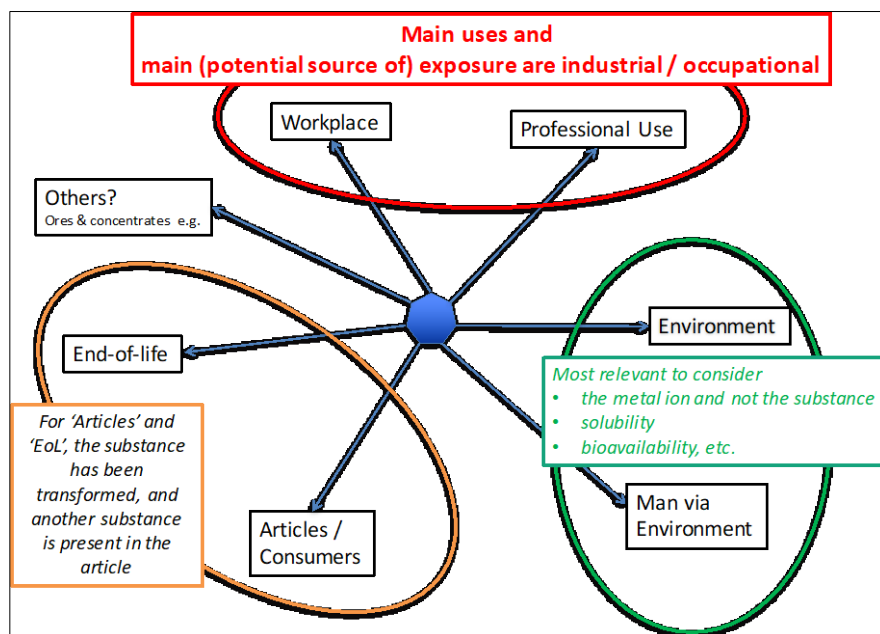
Main uses and
main (potential source of) exposure are industrial / occupational

Workplace

Professional Use

Others?
Ores & concentrates e.g.

Environment

End-of-life

Most relevant to consider
• the metal ion and not the substance
• solubility
• bioavailability, etc.

For 'Articles' and 'EoL', the substance has been transformed, and another substance is present in the article

Man via Environment

Articles / Consumers